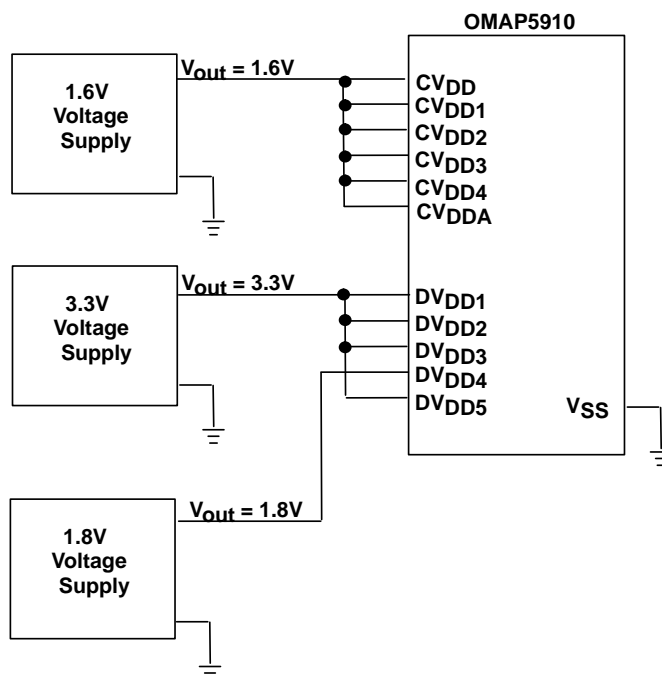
OMAP5910

1.6V Voltage Supply

$V_{out}$ = 1.6V

$CV_{DD}$
$CV_{DD1}$
$CV_{DD2}$
$CV_{DD3}$
$CV_{DD4}$
$CV_{DDA}$

3.3V Voltage Supply

$V_{out}$ = 3.3V

$DV_{DD1}$
$DV_{DD2}$
$DV_{DD3}$
$DV_{DD4}$
$DV_{DD5}$

$V_{SS}$

1.8V Voltage Supply

$V_{out}$ = 1.8V